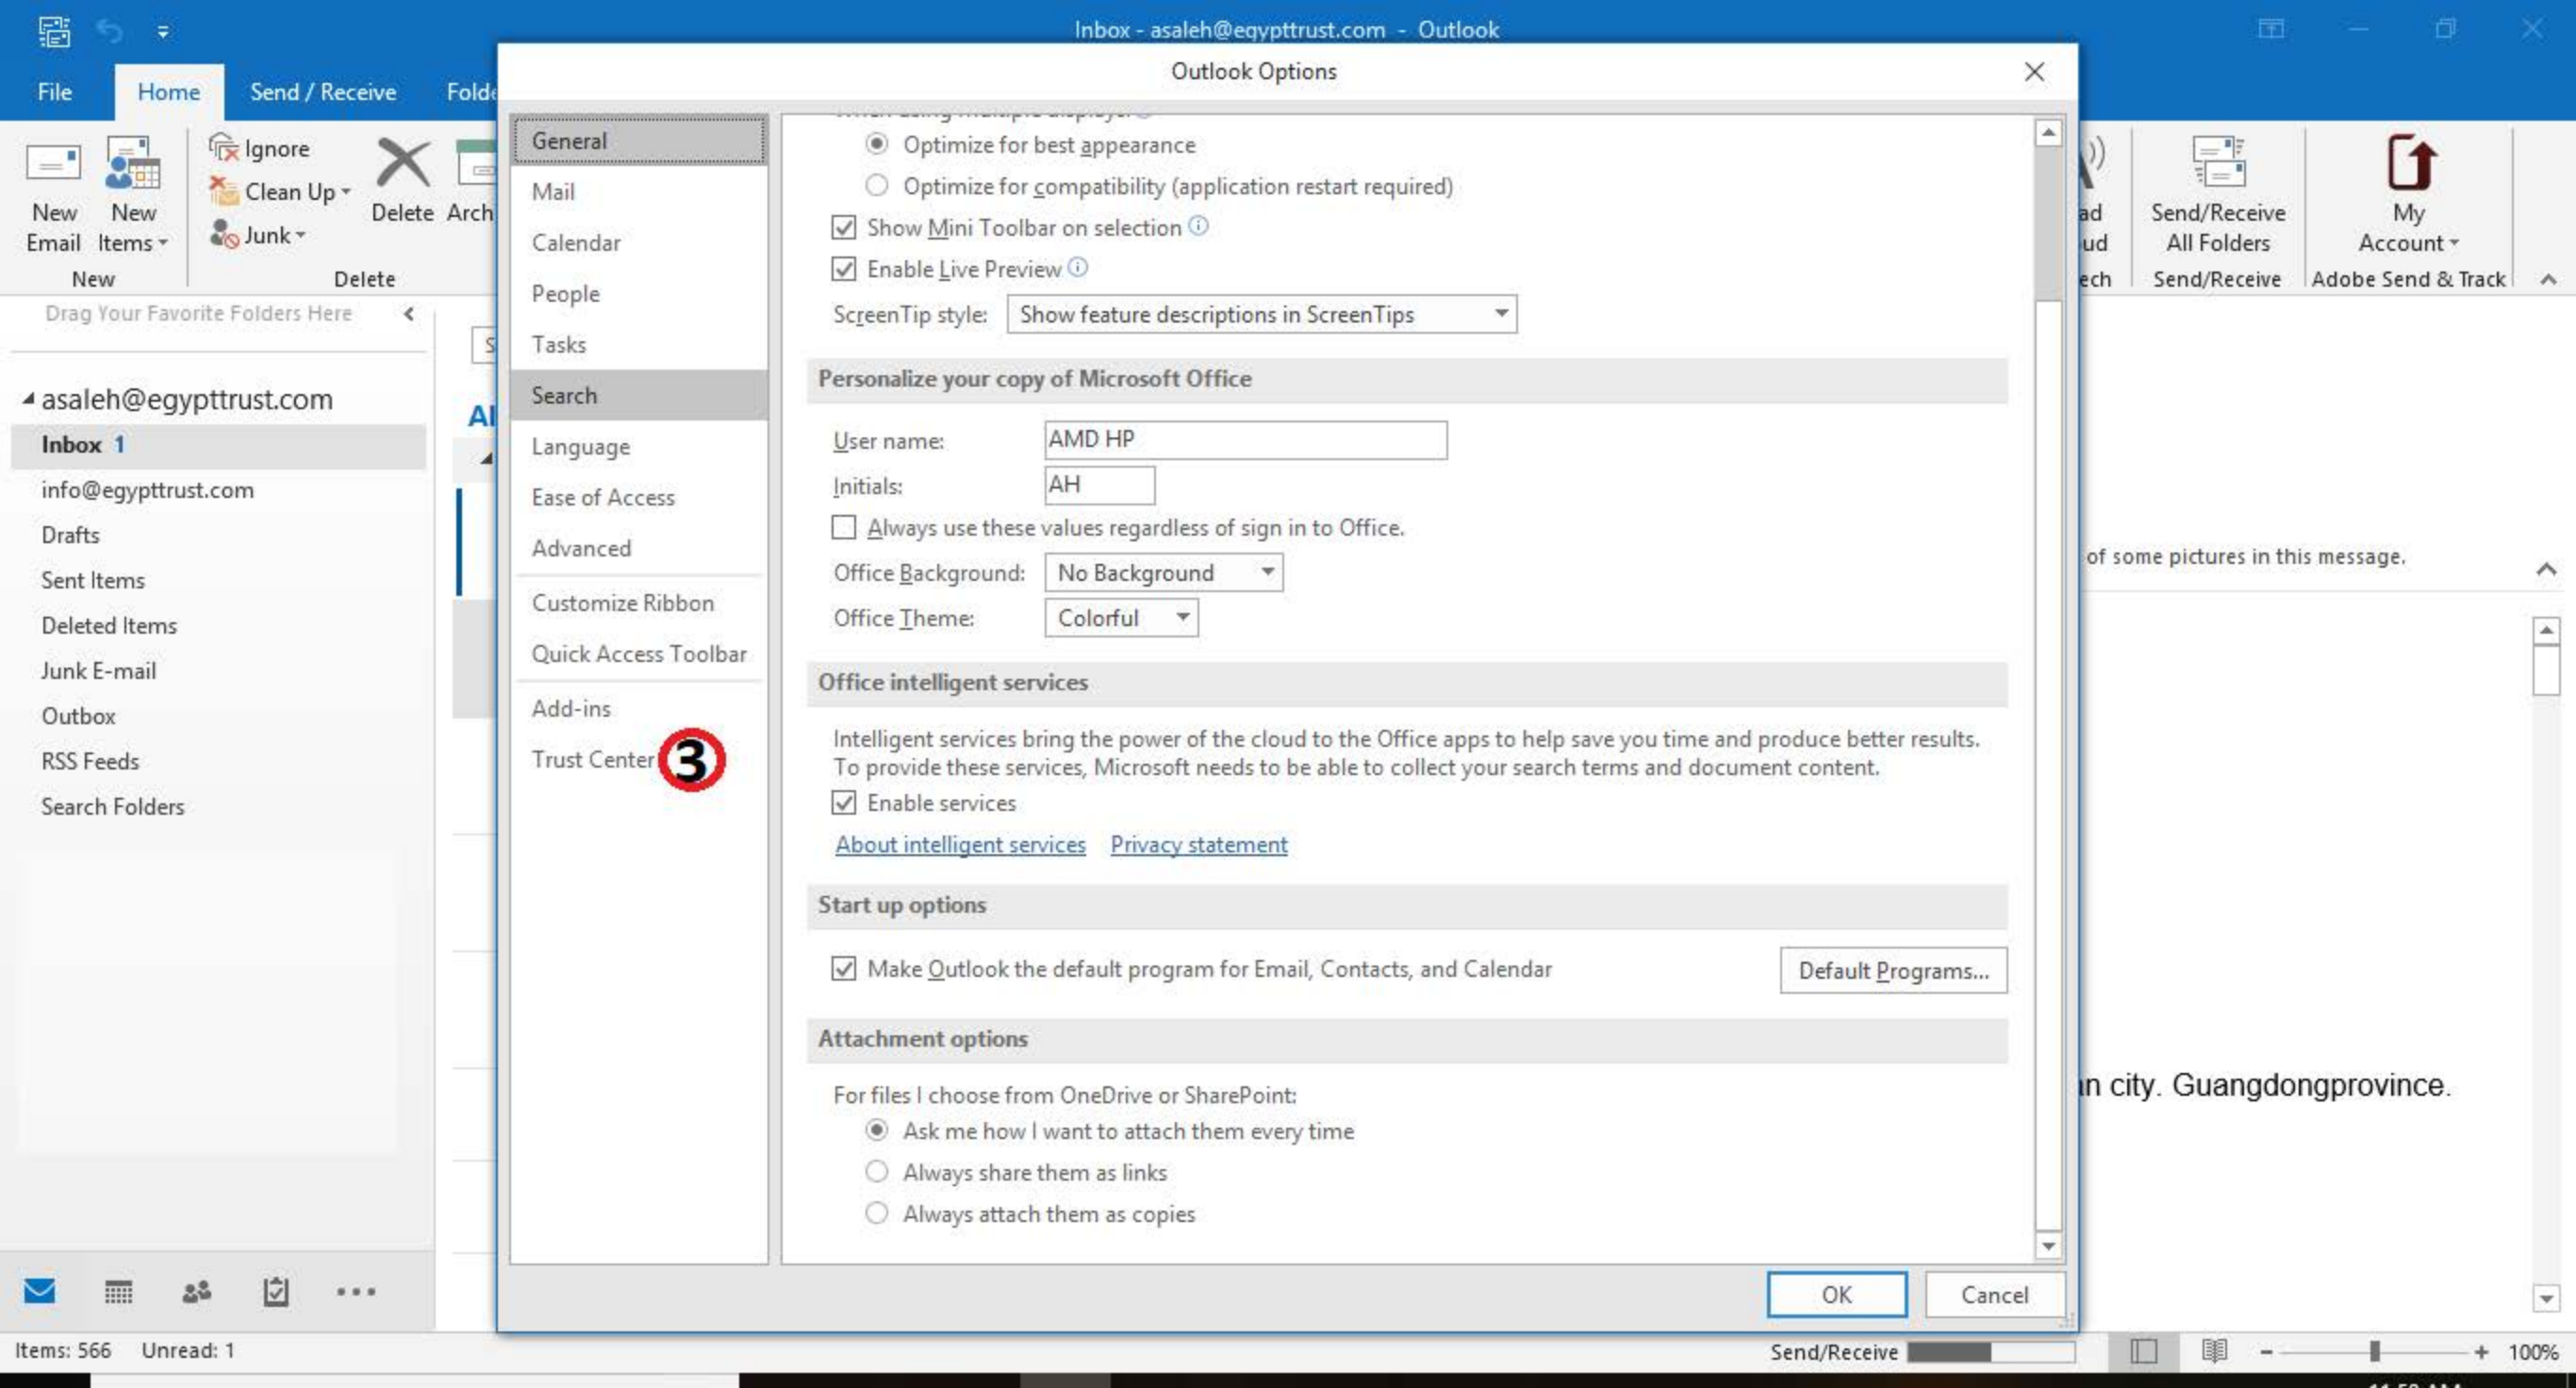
Inbox - asaleh@egypttrust.com - Outlook

File Home Send / Receive Folde

New Email New Items New
Ignore Clean Up Junk Delete Arch Delete

ad ud ech
Send/Receive All Folders Send/Receive
My Account Adobe Send & Track

Drag Your Favorite Folders Here

asaleh@egypttrust.com
Inbox 1
info@egypttrust.com
Drafts
Sent Items
Deleted Items
Junk E-mail
Outbox
RSS Feeds
Search Folders

Outlook Options

General
Mail
Calendar
People
Tasks
Search
Language
Ease of Access
Advanced
Customize Ribbon
Quick Access Toolbar
Add-ins
Trust Center 3

Optimize for best appearance
Optimize for compatibility (application restart required)
Show Mini Toolbar on selection
Enable Live Preview
ScreenTip style: Show feature descriptions in ScreenTips

Personalize your copy of Microsoft Office
User name: AMD HP
Initials: AH
Always use these values regardless of sign in to Office.
Office Background: No Background
Office Theme: Colorful

Office intelligent services
Intelligent services bring the power of the cloud to the Office apps to help save you time and produce better results. To provide these services, Microsoft needs to be able to collect your search terms and document content.
Enable services
About intelligent services Privacy statement

Start up options
Make Outlook the default program for Email, Contacts, and Calendar Default Programs...

Attachment options
For files I choose from OneDrive or SharePoint:
Ask me how I want to attach them every time
Always share them as links
Always attach them as copies

OK Cancel

of some pictures in this message.
n city. Guangdongprovince.

Items: 566 Unread: 1
Send/Receive
100%